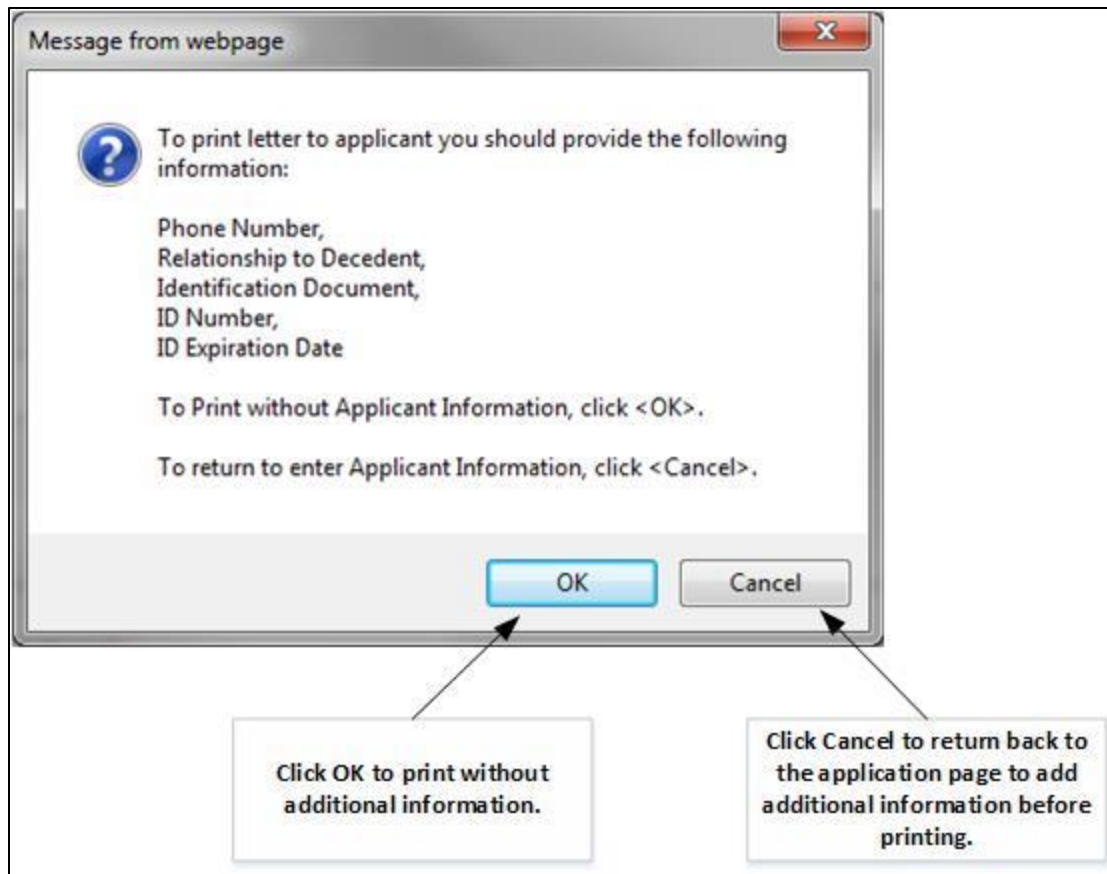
Message from webpage

To print letter to applicant you should provide the following information:

Phone Number,
Relationship to Decedent,
Identification Document,
ID Number,
ID Expiration Date

To Print without Applicant Information, click <OK>.

To return to enter Applicant Information, click <Cancel>.

OK

Cancel

Click OK to print without additional information.

Click Cancel to return back to the application page to add additional information before printing.